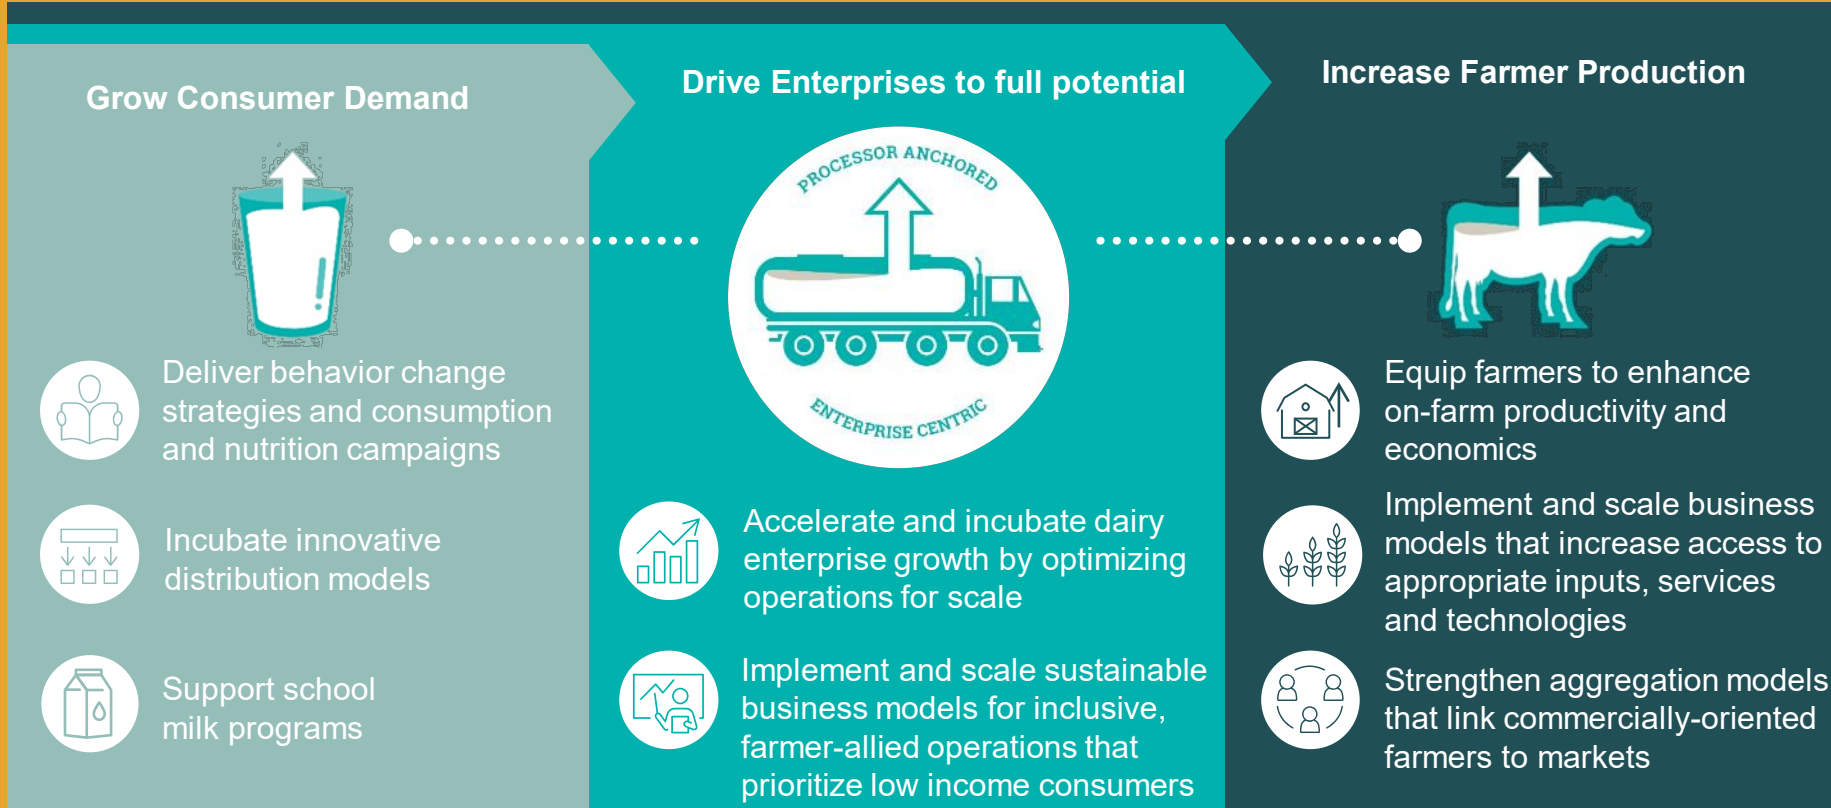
Grow Consumer Demand

Deliver behavior change strategies and consumption and nutrition campaigns

Incubate innovative distribution models

Support school milk programs

Drive Enterprises to full potential

PROCESSOR ANCHORED

ENTERPRISE CENTRIC

Accelerate and incubate dairy enterprise growth by optimizing operations for scale

Implement and scale sustainable business models for inclusive, farmer-allied operations that prioritize low income consumers

Increase Farmer Production

Equip farmers to enhance on-farm productivity and economics

Implement and scale business models that increase access to appropriate inputs, services and technologies

Strengthen aggregation models that link commercially-oriented farmers to markets